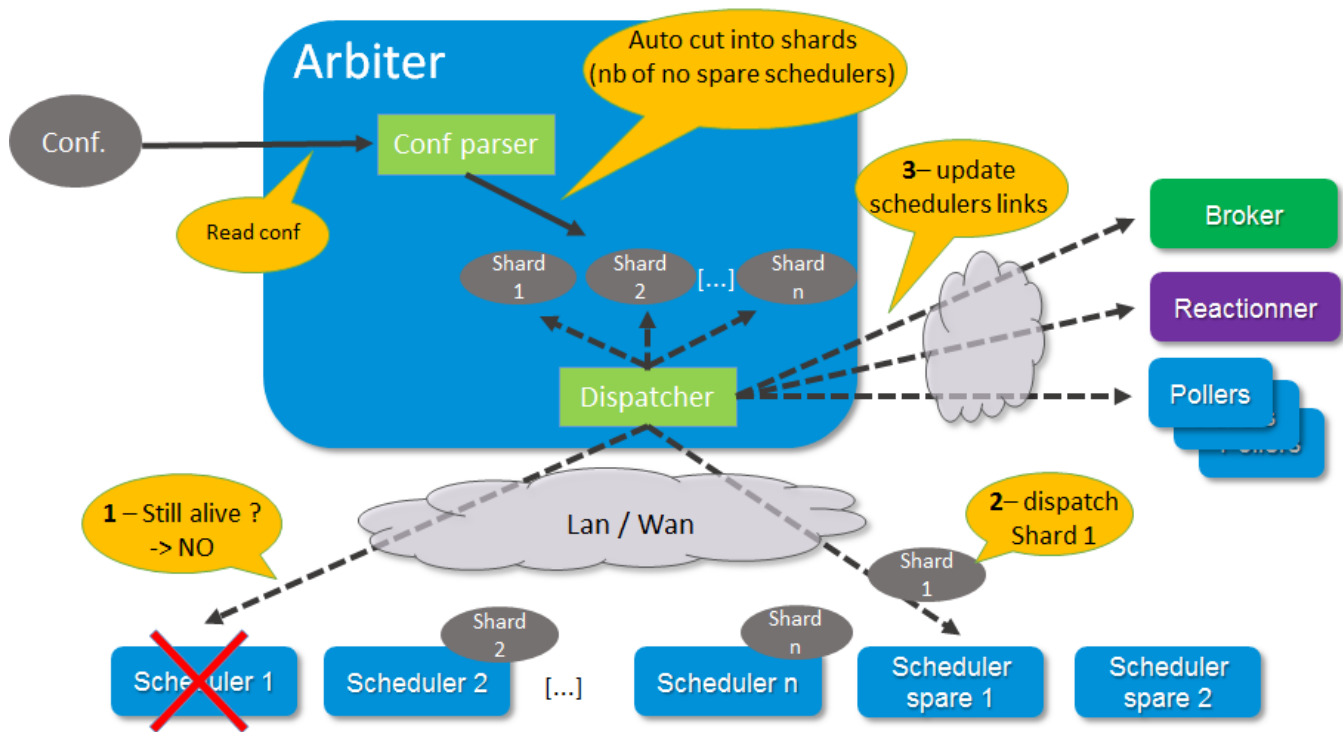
Arbiter

Auto cut into shards (nb of no spare schedulers)

Conf.

Conf parser

Read conf

3– update schedulers links

Shard 1

Shard 2

[...]

Shard n

Broker

Reactionner

Pollers

Dispatcher

1 – Still alive ? -> NO

Lan / Wan

2– dispatch Shard 1

Shard 1

Shard 2

Shard n

Scheduler 1

Scheduler 2

[...]

Scheduler n

Scheduler spare 1

Scheduler spare 2